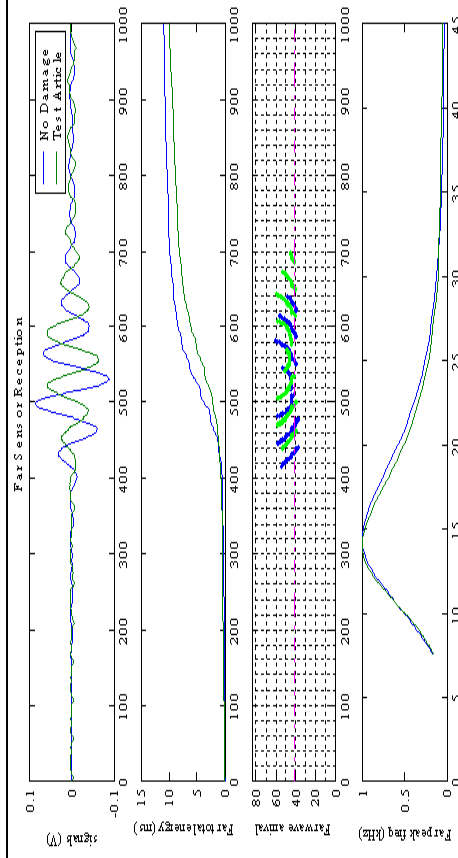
Far Sensor Reception

No Damage
Test Article

signals (V)
0.1
0
-0.1
0 100 200 300 400 500 600 700 800 900 1000

Far total energy (mv)
15
10
5
0
0 100 200 300 400 500 600 700 800 900 1000

Farwave arrival
80
60
40
20
0
0 100 200 300 400 500 600 700 800 900 1000

Far peak freq (kHz)
1
0.5
0
0 5 10 15 20 25 30 35 40 45